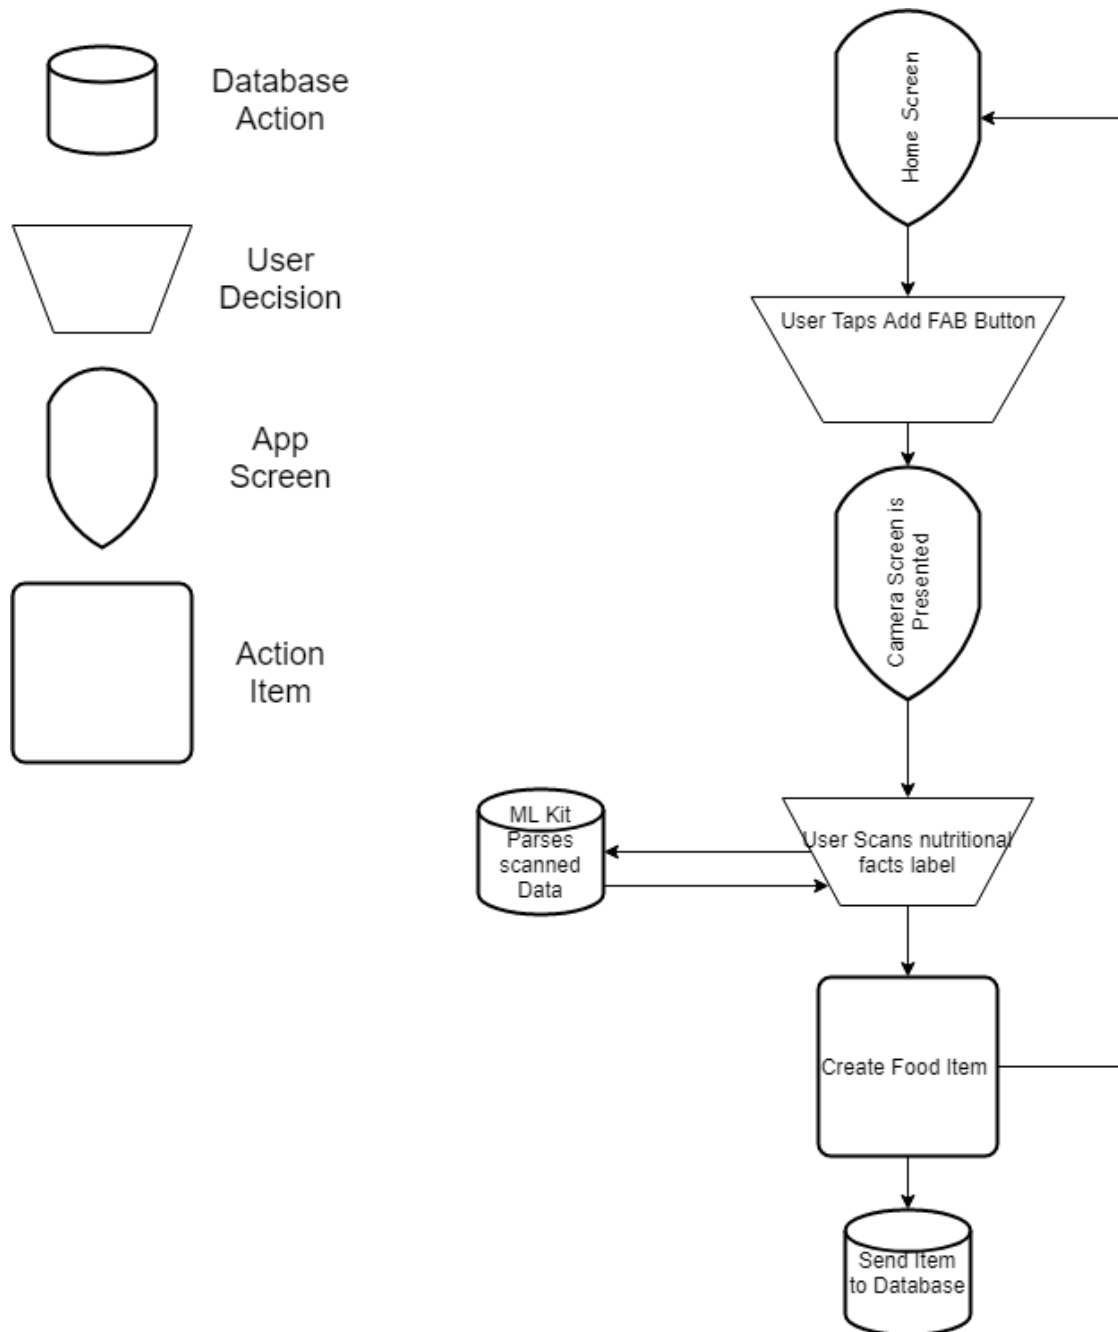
Database Action

User Decision

App Screen

Action Item

Home Screen

User Taps Add FAB Button

Camera Screen is Presented

ML Kit Parses scanned Data

User Scans nutritional facts label

Create Food Item

Send Item to Database